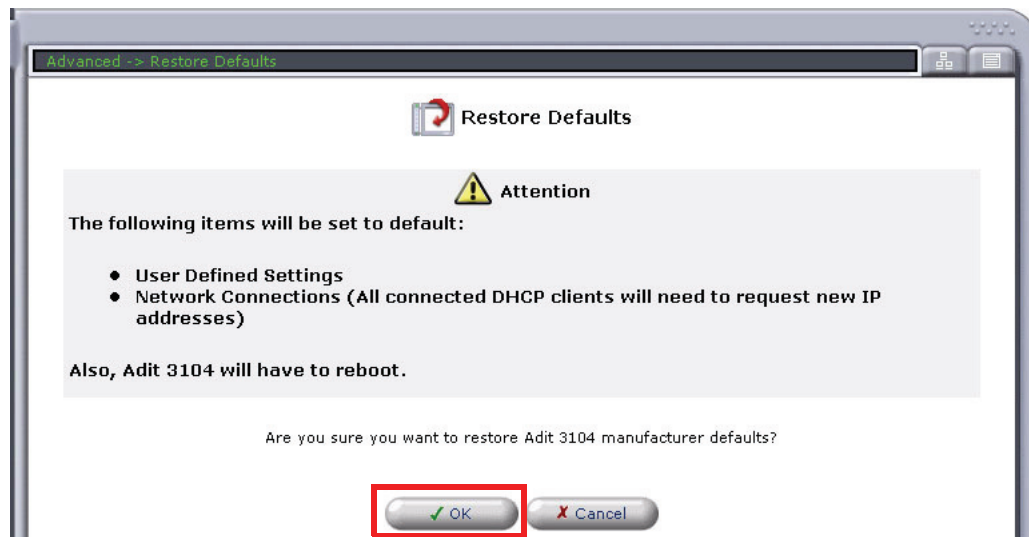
Advanced -> Restore Defaults

Restore Defaults

Attention

The following items will be set to default:

- User Defined Settings
- Network Connections (All connected DHCP clients will need to request new IP addresses)

Also, Adit 3104 will have to reboot.

Are you sure you want to restore Adit 3104 manufacturer defaults?

✓ OK ✗ Cancel